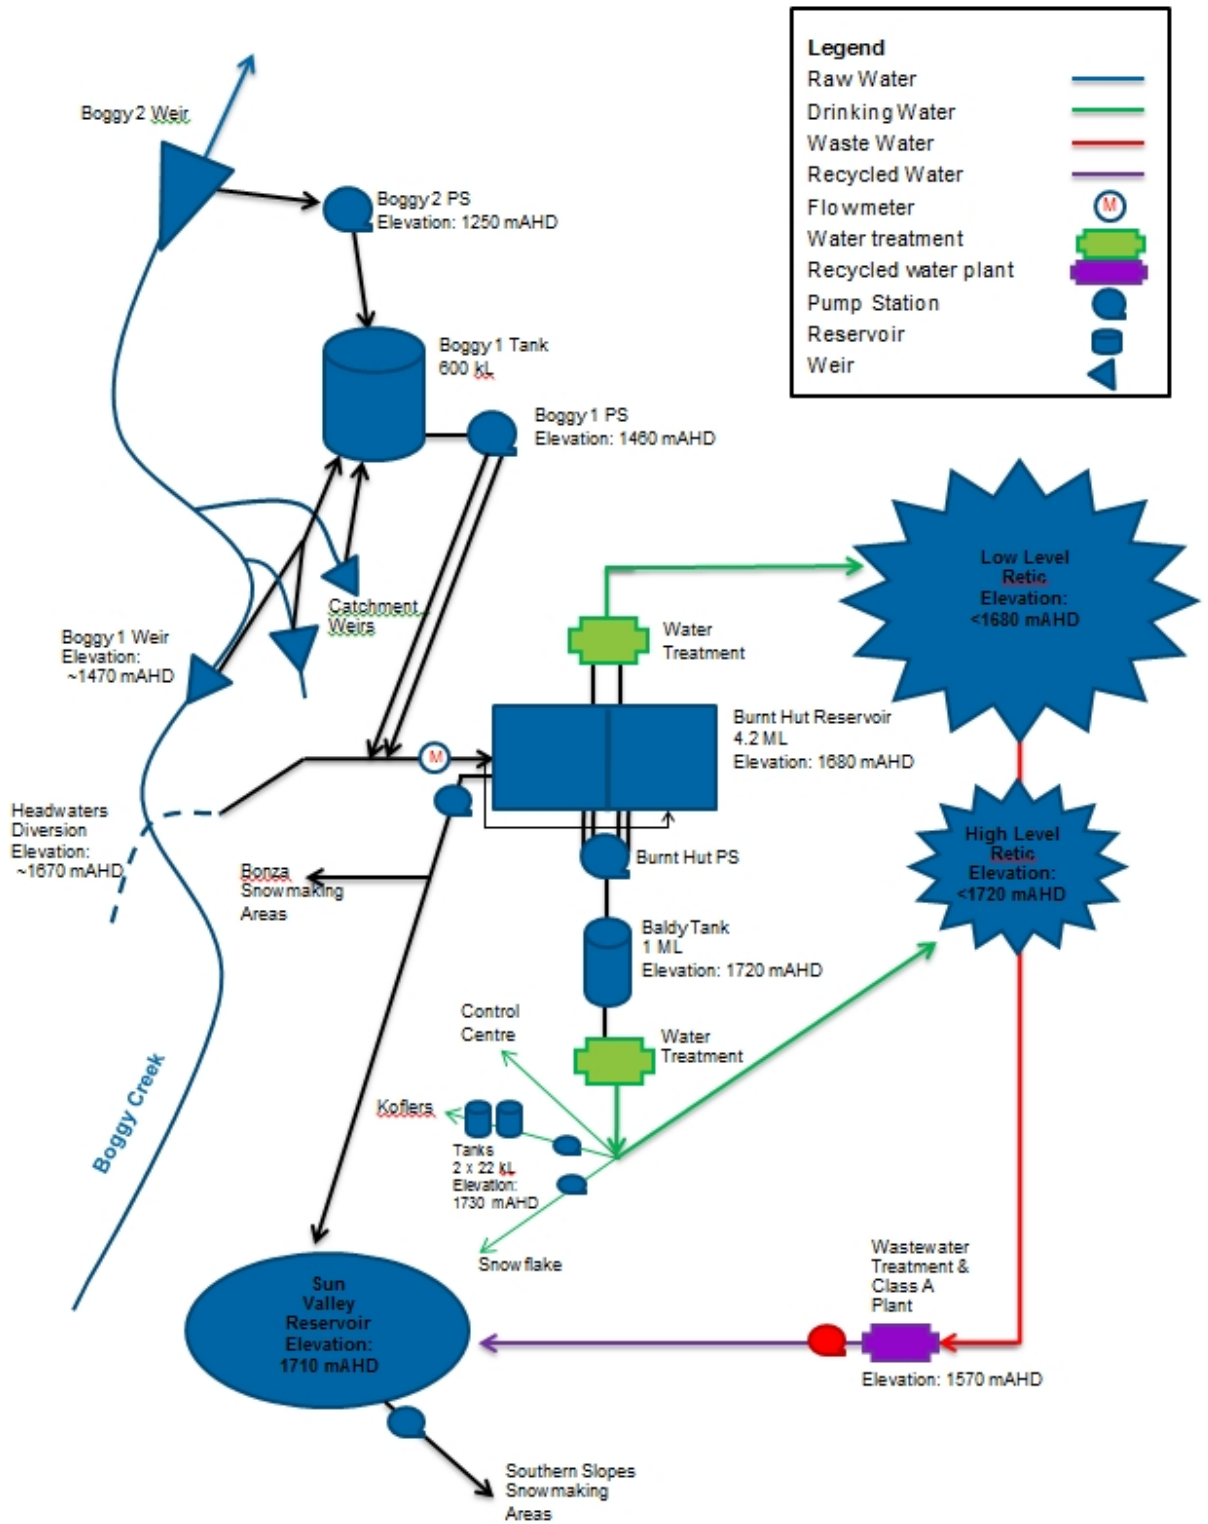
Legend
Raw Water
Drinking Water
Waste Water
Recycled Water
Flowmeter
Water treatment
Recycled water plant
Pump Station
Reservoir
Weir

M

Boggy 2 Weir

Boggy 2 PS
Elevation: 1250 mAHD

Boggy 1 Tank
600 kL

Boggy 1 PS
Elevation: 1460 mAHD

Catchment Weirs

Boggy 1 Weir
Elevation:
~1470 mAHD

Low Level Retic
Elevation:
<1680 mAHD

Water Treatment

Burnt Hut Reservoir
4.2 ML
Elevation: 1680 mAHD

M

Headwaters Diversion
Elevation:
~1670 mAHD

Bonza Snowmaking Areas

Burnt Hut PS

High Level Retic
Elevation:
<1720 mAHD

Baldy Tank
1 ML
Elevation: 1720 mAHD

Control Centre

Water Treatment

Boggy Creek

Koflers

Tanks
2 x 22 kL
Elevation:
1730 mAHD

Snowflake

Wastewater Treatment & Class A Plant

Sun Valley Reservoir
Elevation:
1710 mAHD

Elevation: 1570 mAHD

Southern Slopes Snowmaking Areas